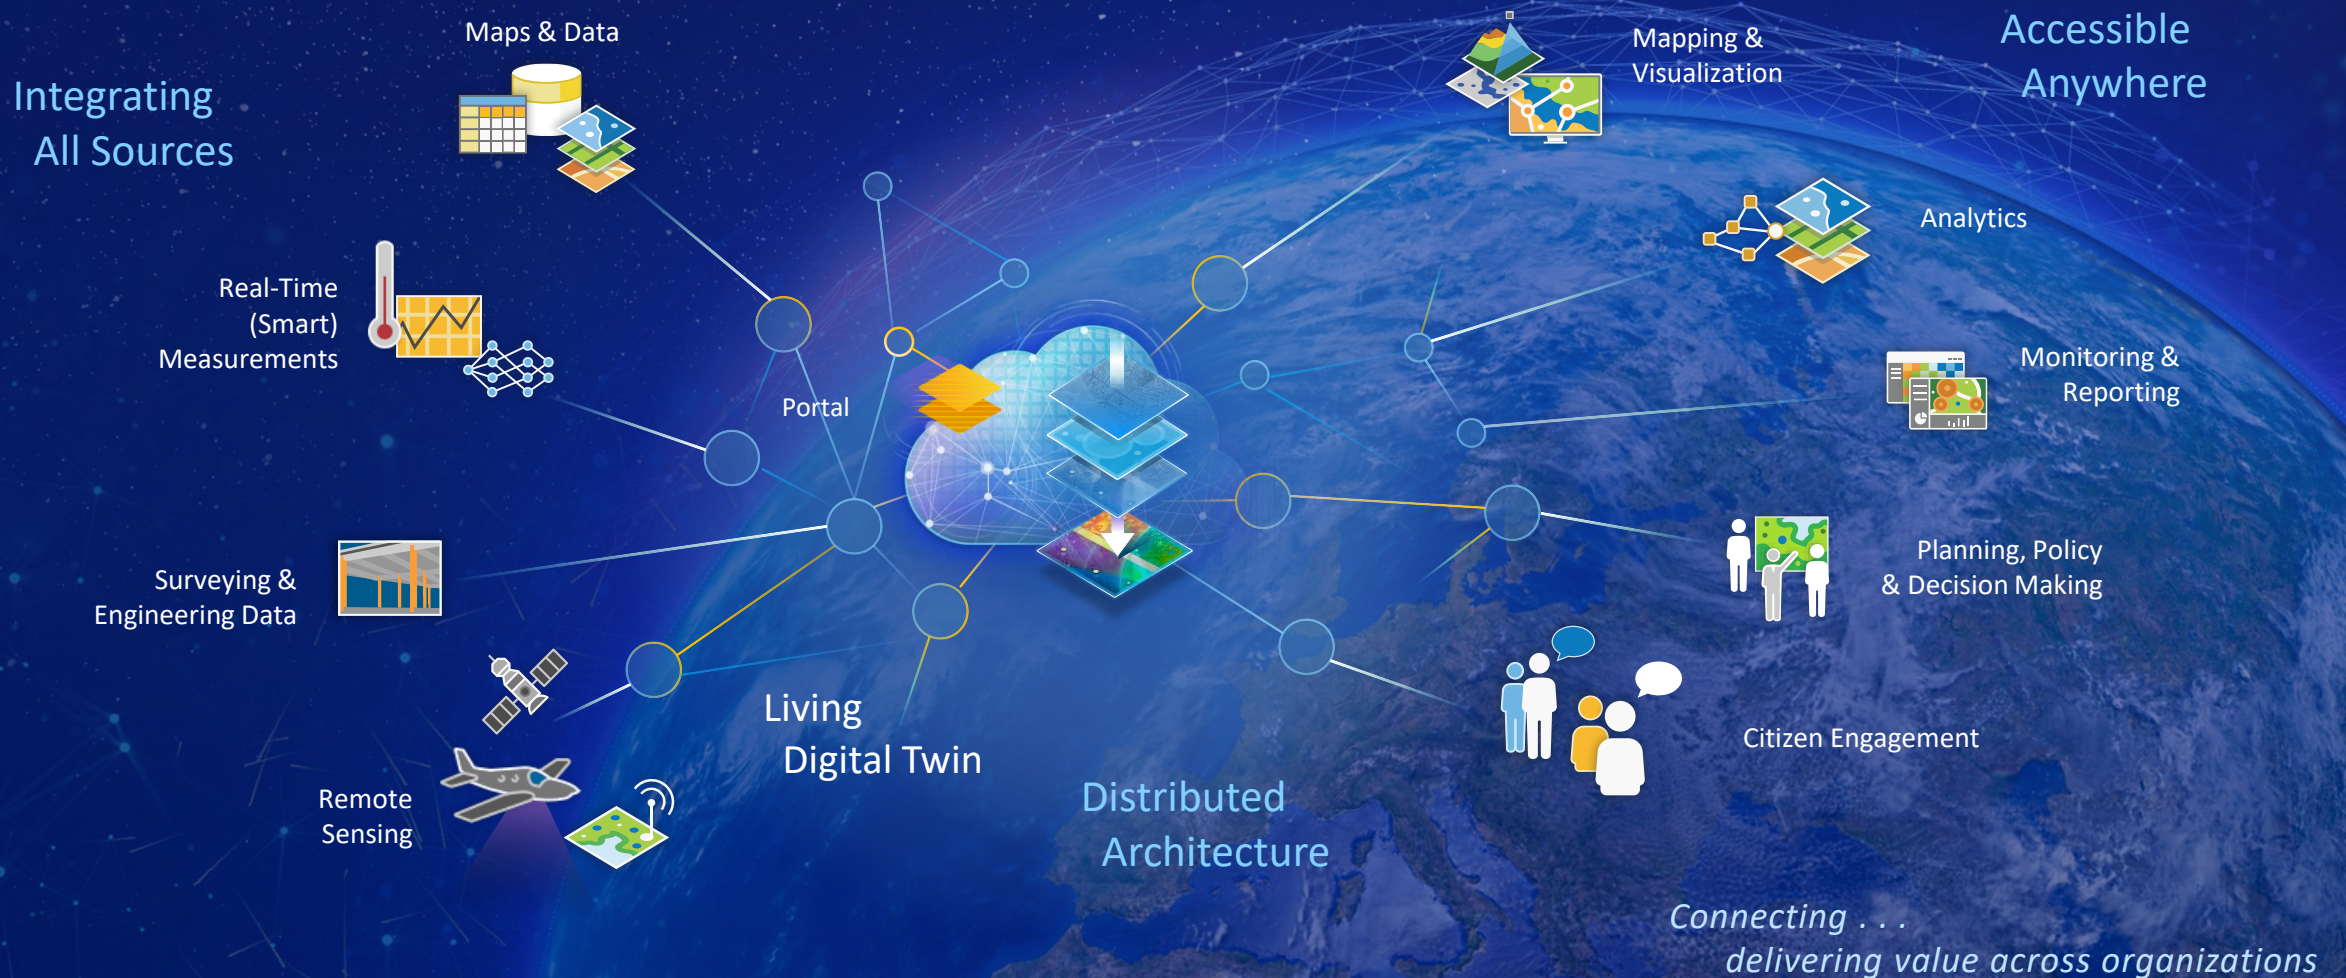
Integrating All Sources

Maps & Data

Real-Time (Smart) Measurements

Surveying & Engineering Data

Remote Sensing

Portal

Living Digital Twin

Distributed Architecture

Mapping & Visualization

Accessible Anywhere

Analytics

Monitoring & Reporting

Planning, Policy & Decision Making

Citizen Engagement

Connecting . . . delivering value across organizations